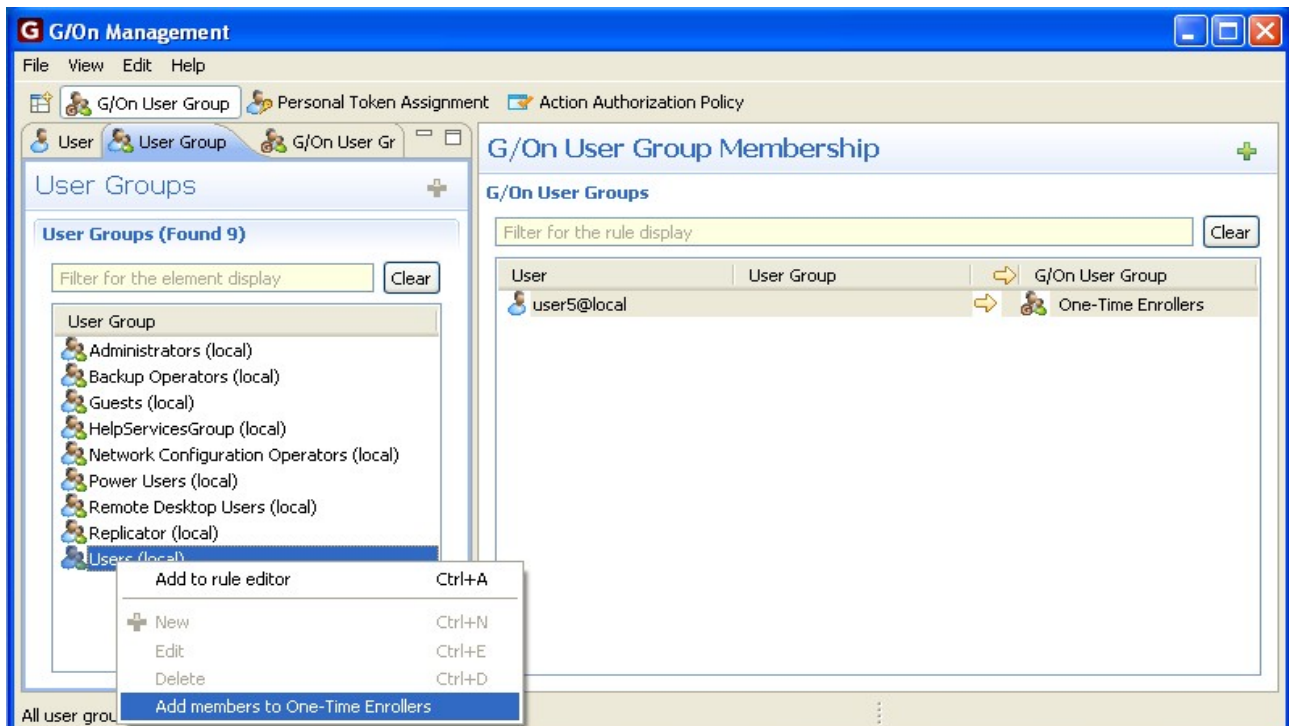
G/On Management

File View Edit Help

G/On User Group Personal Token Assignment Action Authorization Policy

User User Group G/On User Gr

User Groups

User Groups (Found 9)

Filter for the element display Clear

| User Group |
|---|
| Administrators (local) |
| Backup Operators (local) |
| Guests (local) |
| HelpServicesGroup (local) |
| Network Configuration Operators (local) |
| Power Users (local) |
| Remote Desktop Users (local) |
| Replicator (local) |
| Users (local) |

Add to rule editor Ctrl+A
New Ctrl+N
Edit Ctrl+E
Delete Ctrl+D
Add members to One-Time Enrollers

G/On User Group Membership

G/On User Groups

Filter for the rule display Clear

| User | User Group | | G/On User Group |
|---|---|---|---|
| user5@local | | | One-Time Enrollers |

All user grou